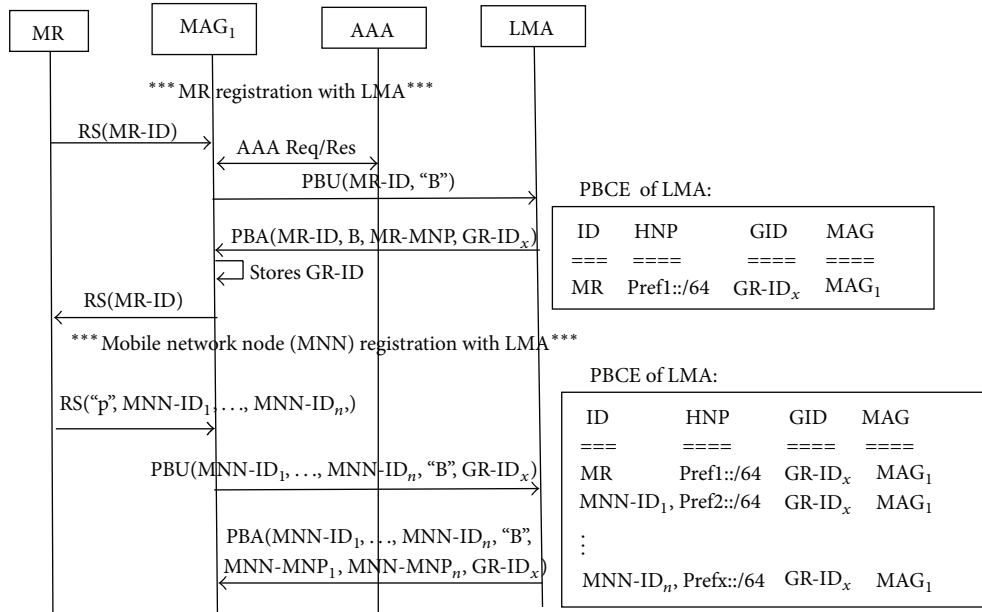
MR

$MAG_1$

AAA

LMA

*** MR registration with LMA***

RS(MR-ID)

AAA Req/Res

PBU(MR-ID, "B")

PBA(MR-ID, B, MR-MNP, $GR\text{-}ID_x$)

Stores GR-ID

RS(MR-ID)

PBCE of LMA:

| ID | HNP | GID | MAG |
|---|---|---|---|
| === | ==== | ==== | ==== |
| MR | Pref1::/64 | $GR\text{-}ID_x$ | $MAG_1$ |

*** Mobile network node (MNN) registration with LMA***

RS("p", $MNN\text{-}ID_1$, . . ., $MNN\text{-}ID_n$,)

PBU($MNN\text{-}ID_1$, . . ., $MNN\text{-}ID_n$, "B", $GR\text{-}ID_x$)

PBA($MNN\text{-}ID_1$, . . ., $MNN\text{-}ID_n$, "B", $MNN\text{-}MNP_1$, $MNN\text{-}MNP_n$, $GR\text{-}ID_x$)

PBCE of LMA:

| ID | HNP | GID | MAG |
|---|---|---|---|
| === | ==== | ==== | ==== |
| MR | Pref1::/64 | $GR\text{-}ID_x$ | $MAG_1$ |
| $MNN\text{-}ID_1$, | Pref2::/64 | $GR\text{-}ID_x$ | $MAG_1$ |
| ⋮ | | | |
| $MNN\text{-}ID_n$, | Prefx::/64 | $GR\text{-}ID_x$ | $MAG_1$ |